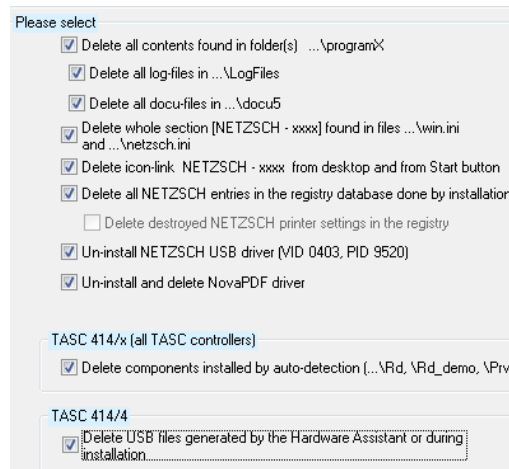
Please select

Delete all contents found in folder(s) ...\programX

Delete all log-files in ...\LogFiles

Delete all docu-files in ...\docu5

Delete whole section [NETZSCH - xxxx] found in files ...\win.ini and ...\netzsch.ini

Delete icon-link NETZSCH - xxxx from desktop and from Start button

Delete all NETZSCH entries in the registry database done by installation

Delete destroyed NETZSCH printer settings in the registry

Un-install NETZSCH USB driver (VID 0403, PID 9520)

Un-install and delete NovaPDF driver

TASC 414/x (all TASC controllers)

Delete components installed by auto-detection (...\Rd, \Rd_demo, \Prv

TASC 414/4

Delete USB files generated by the Hardware Assistant or during installation